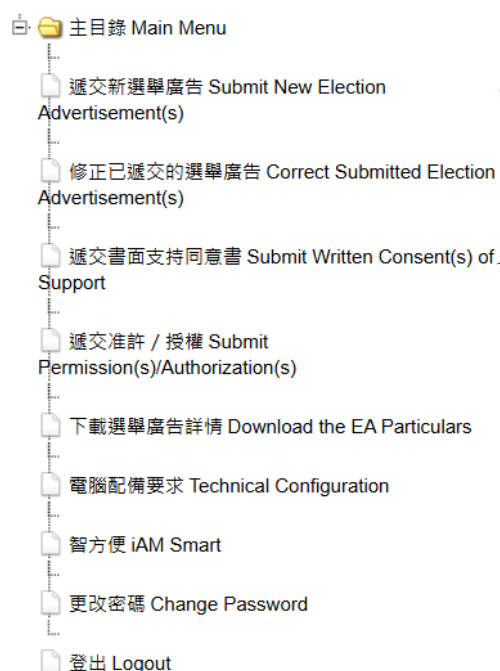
主目錄 Main Menu

遞交新選舉廣告 Submit New Election Advertisement(s)

修正已遞交的選舉廣告 Correct Submitted Election Advertisement(s)

遞交書面支持同意書 Submit Written Consent(s) of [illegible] Support

遞交准許 / 授權 Submit Permission(s)/Authorization(s)

下載選舉廣告詳情 Download the EA Particulars

電腦配備要求 Technical Configuration

智方便 iAM Smart

更改密碼 Change Password

登出 Logout